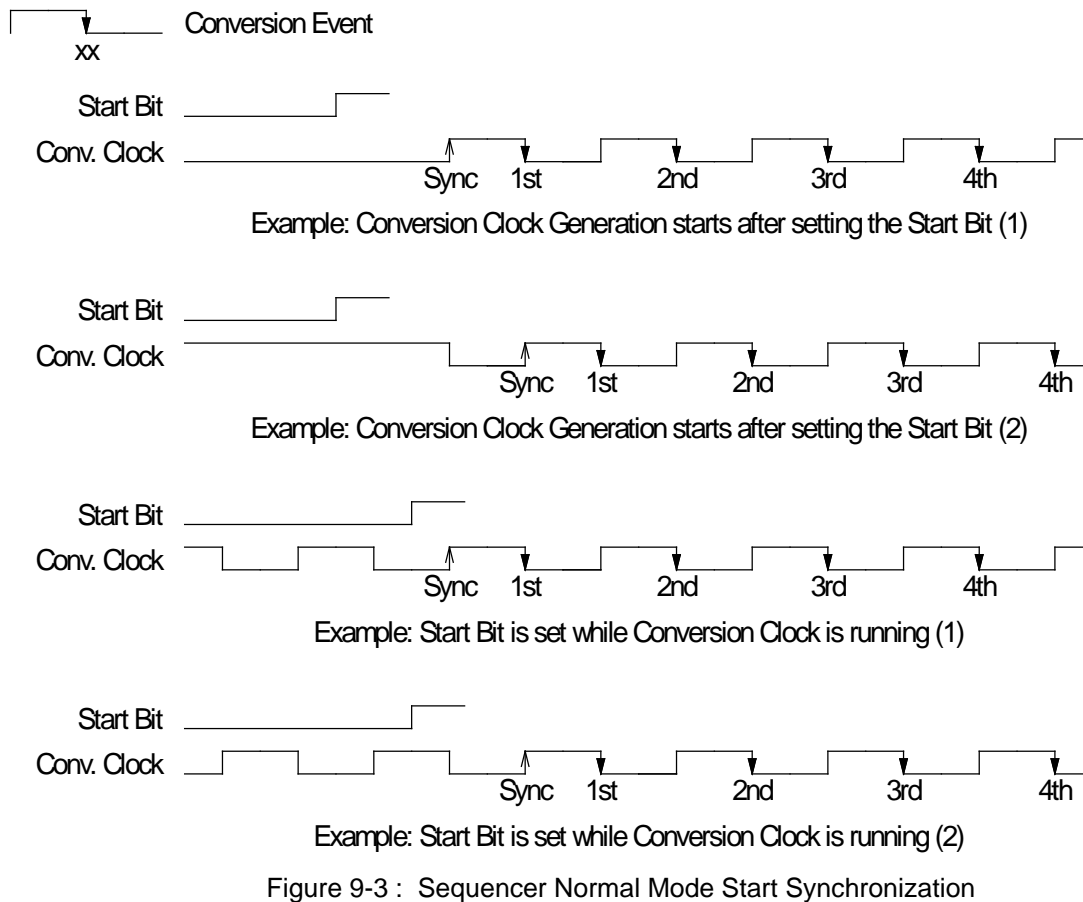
xx Conversion Event

Start Bit
Conv. Clock
Sync 1st 2nd 3rd 4th
Example: Conversion Clock Generation starts after setting the Start Bit (1)

Start Bit
Conv. Clock
Sync 1st 2nd 3rd 4th
Example: Conversion Clock Generation starts after setting the Start Bit (2)

Start Bit
Conv. Clock
Sync 1st 2nd 3rd 4th
Example: Start Bit is set while Conversion Clock is running (1)

Start Bit
Conv. Clock
Sync 1st 2nd 3rd 4th
Example: Start Bit is set while Conversion Clock is running (2)

Figure 9-3 : Sequencer Normal Mode Start Synchronization